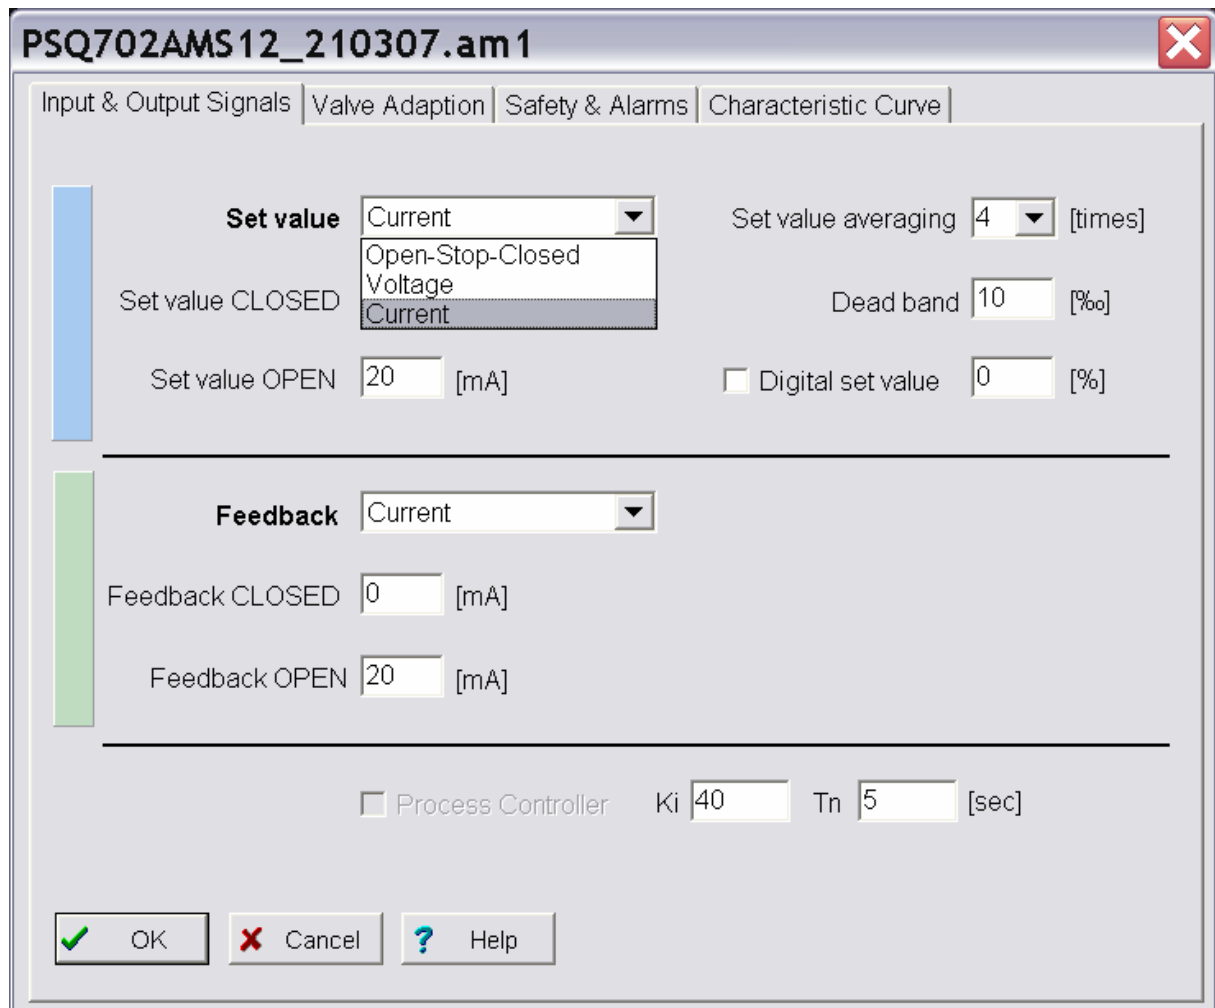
PSQ702AMS12_210307.am1

Input & Output Signals | Valve Adaption | Safety & Alarms | Characteristic Curve

Set value Current

Open-Stop-Closed
Voltage
Current

Set value CLOSED

Set value OPEN 20 [mA]

Set value averaging 4 [times]

Dead band 10 [‰]

Digital set value 0 [%]

Feedback Current

Feedback CLOSED 0 [mA]

Feedback OPEN 20 [mA]

Process Controller Ki 40 Tn 5 [sec]

OK Cancel Help